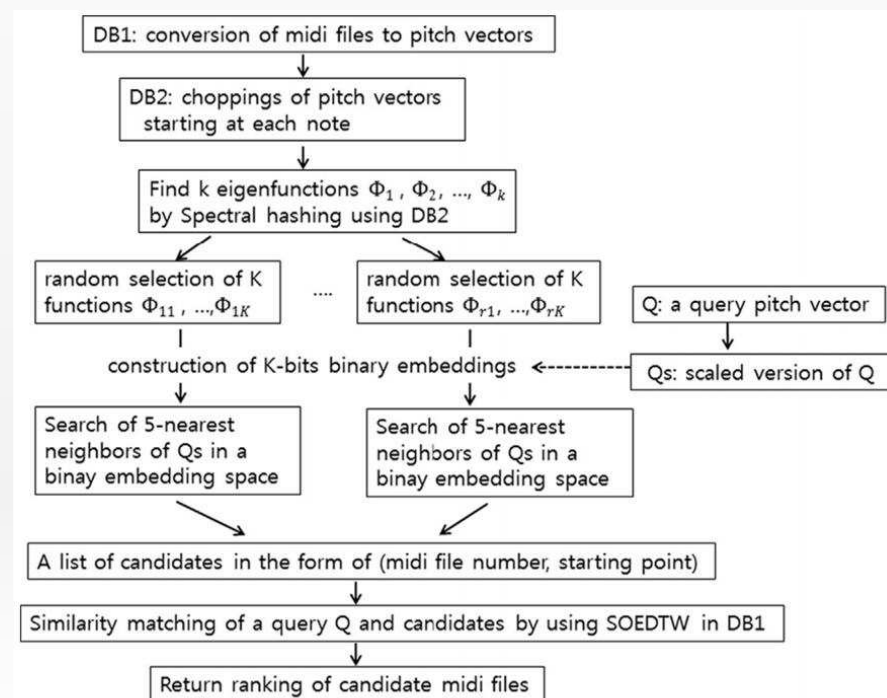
DB1: conversion of midi files to pitch vectors

DB2: choppings of pitch vectors starting at each note

Find k eigenfunctions $\Phi_1$ , $\Phi_2$, ..., $\Phi_k$ by Spectral hashing using DB2

random selection of K functions $\Phi_{11}$ , ...,$\Phi_{1K}$

....

random selection of K functions $\Phi_{r1}$, ...,$\Phi_{rK}$

Q: a query pitch vector

construction of K-bits binary embeddings

Qs: scaled version of Q

Search of 5-nearest neighbors of Qs in a binay embedding space

Search of 5-nearest neighbors of Qs in a binay embedding space

A list of candidates in the form of (midi file number, starting point)

Similarity matching of a query Q and candidates by using SOEDTW in DB1

Return ranking of candidate midi files